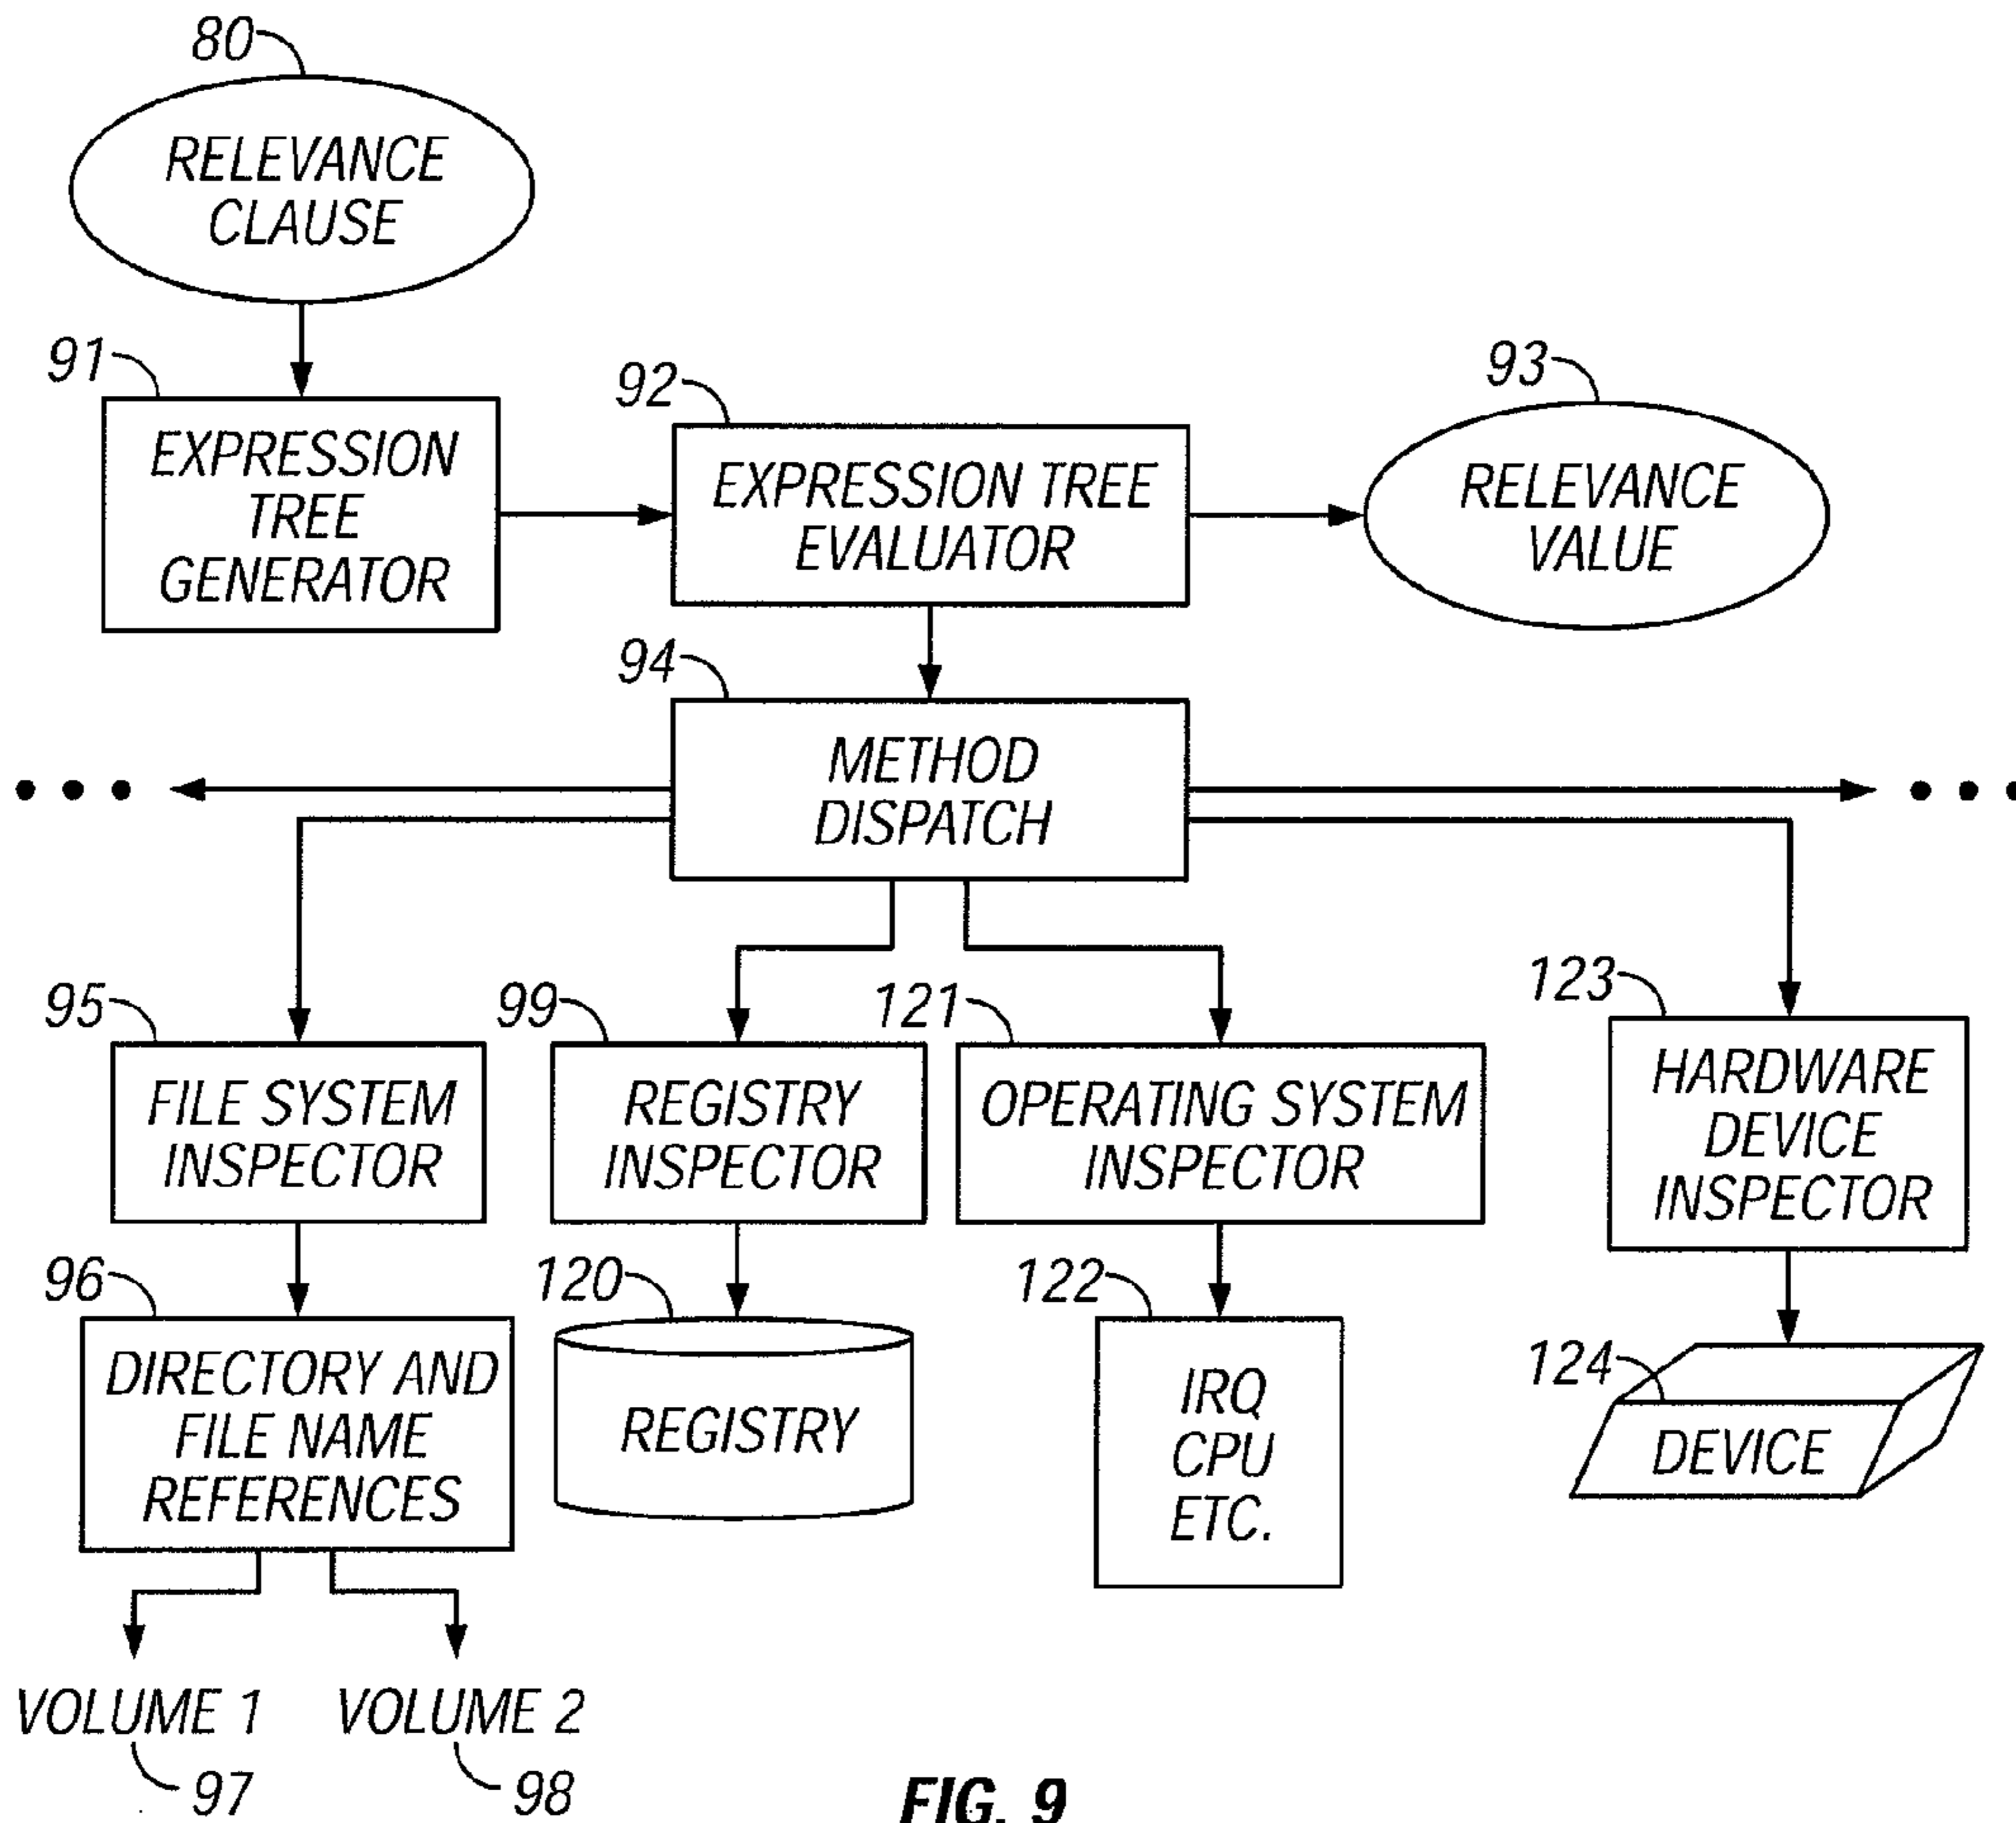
80

RELEVANCE CLAUSE

91

EXPRESSION TREE GENERATOR

92

EXPRESSION TREE EVALUATOR

93

RELEVANCE VALUE

94

METHOD DISPATCH

• • •

• • •

95

FILE SYSTEM INSPECTOR

99

REGISTRY INSPECTOR

121

OPERATING SYSTEM INSPECTOR

123

HARDWARE DEVICE INSPECTOR

96

DIRECTORY AND FILE NAME REFERENCES

120

REGISTRY

122

IRQ CPU ETC.

124

DEVICE

VOLUME 1

97

VOLUME 2

98

FIG. 9